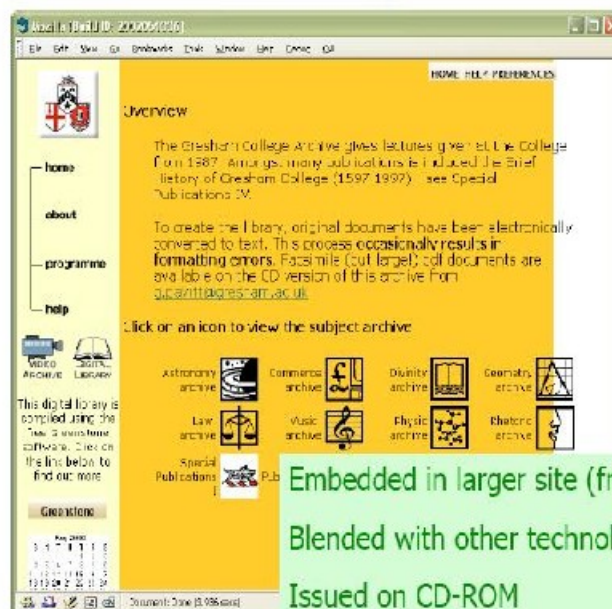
Mozilla {Build ID: 2002061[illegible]}

File Edit View Go Bookmarks Tools Window Help Debug QA

HOME HELP PREFERENCES

home

about

programme

help

VIDEO ARCHIVE DIGITAL LIBRARY

This digital library is compiled using the free Greenstone software. Click on the link below to find out more

Greenstone

Overview

The Gresham College Archive gives lectures given at the College from 1987. Amongst many publications is included the Brief History of Gresham College (1597 1997) - see Special Publications IV.

To create the library, original documents have been electronically converted to text. This process occasionally results in formatting errors. Facsimile (full page) pdf documents are available on the CD version of this archive from g.pantt@gresham.ac.uk

Click on an icon to view the subject archive

Astronomy archive

Commerce archive

Divinity archive

Geometry archive

Law archive

Music archive

Physic archive

Rhetoric archive

Special Publications

P.b

Embedded in larger site (fr

Blended with other technol

Issued on CD-ROM

Document: Done (0.986 secs)